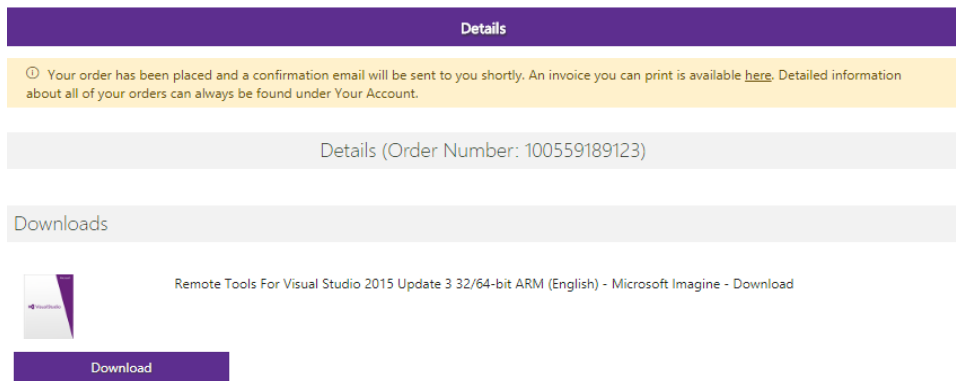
Details

Your order has been placed and a confirmation email will be sent to you shortly. An invoice you can print is available here. Detailed information about all of your orders can always be found under Your Account.

Details (Order Number: 100559189123)

Downloads

Visual Studio

Remote Tools For Visual Studio 2015 Update 3 32/64-bit ARM (English) - Microsoft Imagine - Download

Download